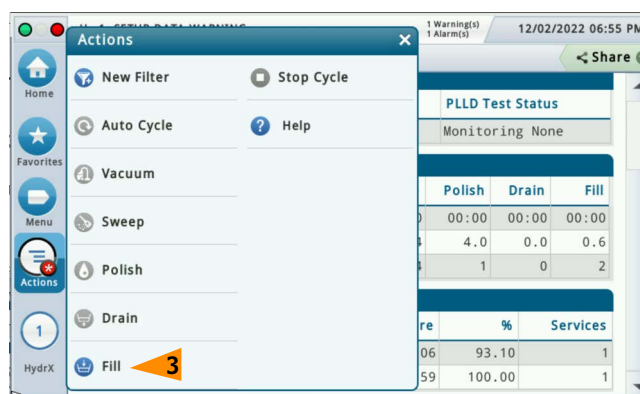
1 Warning(s)
1 Alarm(s)

12/02/2022 06:55 PM

Share

Home

Favorites

Menu

Actions

1

HydrX

Actions

New Filter

Auto Cycle

Vacuum

Sweep

Polish

Drain

Fill

3

Stop Cycle

Help

PLLD Test Status

Monitoring None

| Polish | Drain | Fill |
|---|---|---|
| 00:00 | 00:00 | 00:00 |
| 4.0 | 0.0 | 0.6 |
| 1 | 0 | 2 |

| re | % | Services |
|---|---|---|
| 06 | 93.10 | 1 |
| 59 | 100.00 | 1 |